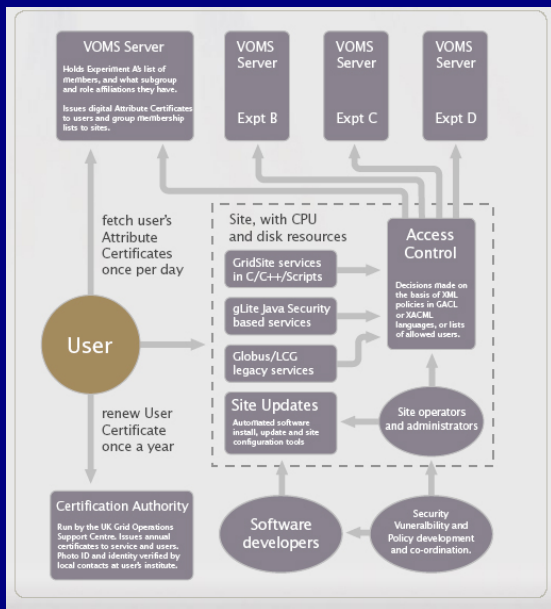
VOMS Server

Holds Experiment A's list of members, and what subgroup and role affiliations they have.

Issues digital Attribute Certificates to users and group membership lists to sites.

VOMS Server

Expt B

VOMS Server

Expt C

VOMS Server

Expt D

fetch user's Attribute Certificates once per day

Site, with CPU and disk resources

GridSite services in C/C++/Scripts

gLite Java Security based services

Globus/LCG legacy services

Access Control

Decisions made on the basis of XML policies in GACL or XACML languages, or lists of allowed users.

User

renew User Certificate once a year

Site Updates

Automated software install, update and site configuration tools

Site operators and administrators

Certification Authority

Run by the UK Grid Operations Support Centre. Issues annual certificates to service and users. Photo ID and identity verified by local contacts at user's institute.

Software developers

Security Vunerability and Policy development and co-ordination.